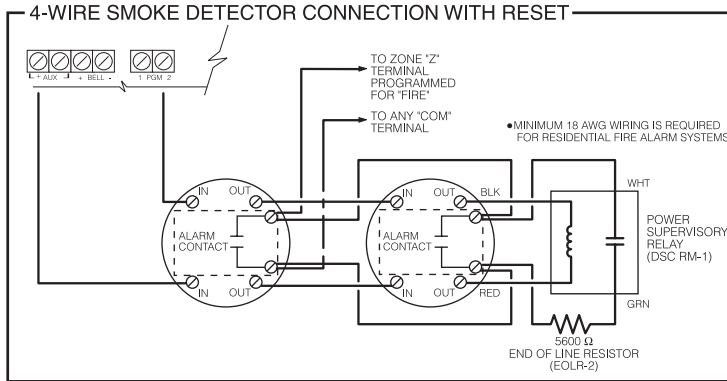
4-WIRE SMOKE DETECTOR CONNECTION WITH RESET

+ AUX - + BELL - 1 PGM 2

TO ZONE "Z" TERMINAL PROGRAMMED FOR "FIRE"

TO ANY "COM" TERMINAL

●MINIMUM 18 AWG WIRING IS REQUIRED FOR RESIDENTIAL FIRE ALARM SYSTEMS

IN OUT
ALARM CONTACT
IN OUT

IN OUT BLK
ALARM CONTACT
IN OUT RED

WHT
POWER SUPERVISORY RELAY (DSC RM-1)
GRN

5600 Ω
END OF LINE RESISTOR (EOLR-2)